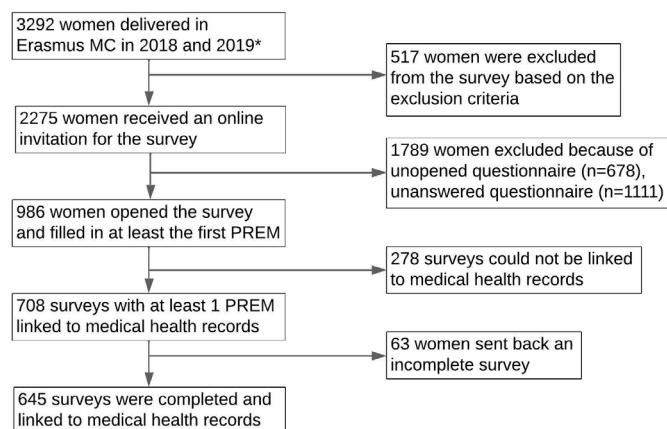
3292 women delivered in Erasmus MC in 2018 and 2019*

517 women were excluded from the survey based on the exclusion criteria

2275 women received an online invitation for the survey

1789 women excluded because of unopened questionnaire (n=678), unanswered questionnaire (n=1111)

986 women opened the survey and filled in at least the first PREM

278 surveys could not be linked to medical health records

708 surveys with at least 1 PREM linked to medical health records

63 women sent back an incomplete survey

645 surveys were completed and linked to medical health records